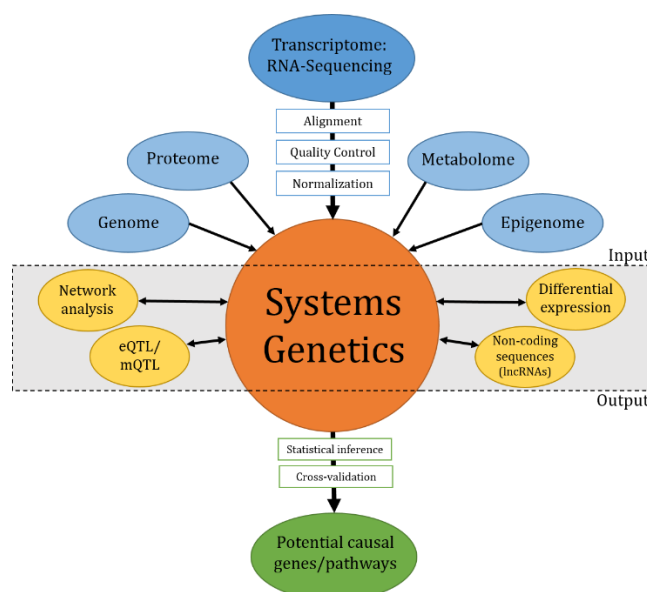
Transcriptome: RNA-Sequencing

Alignment

Quality Control

Normalization

Proteome

Metabolome

Genome

Epigenome

Input

Network analysis

Differential expression

Systems Genetics

eQTL/ mQTL

Non-coding sequences (lncRNAs)

Output

Statistical inference

Cross-validation

Potential causal genes/pathways